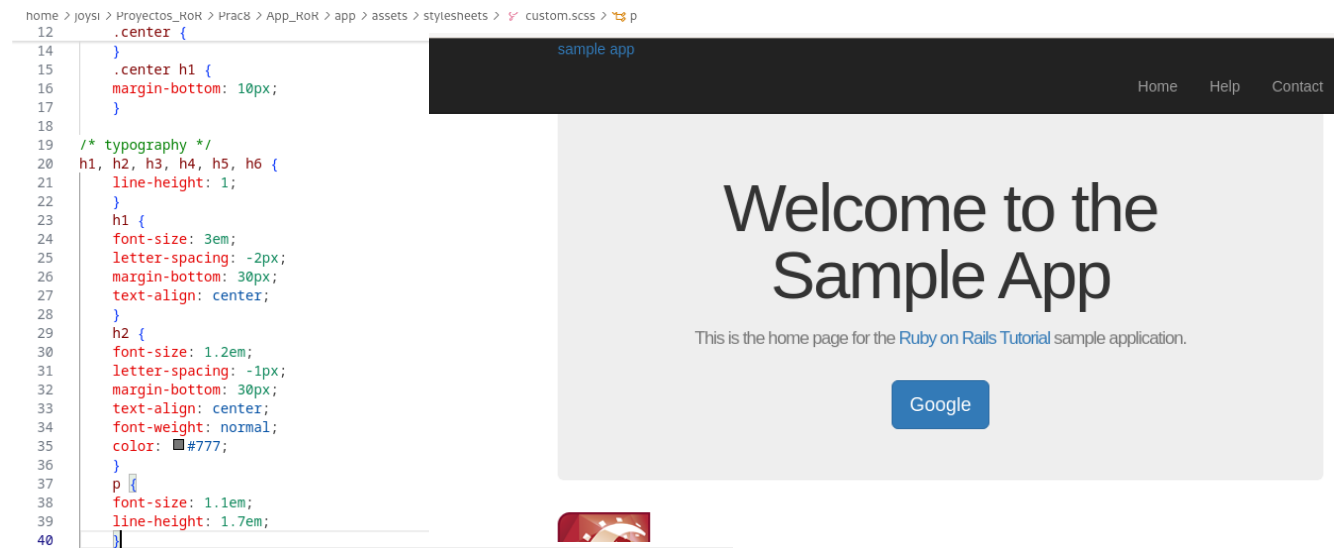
home > joysi > Proyectos_RoR > Prac8 > App_RoR > app > assets > stylesheets > custom.scss > p

12 .center {
14 }
15 .center h1 {
16 margin-bottom: 10px;
17 }
18
19 /* typography */
20 h1, h2, h3, h4, h5, h6 {
21 line-height: 1;
22 }
23 h1 {
24 font-size: 3em;
25 letter-spacing: -2px;
26 margin-bottom: 30px;
27 text-align: center;
28 }
29 h2 {
30 font-size: 1.2em;
31 letter-spacing: -1px;
32 margin-bottom: 30px;
33 text-align: center;
34 font-weight: normal;
35 color: #777;
36 }
37 p {
38 font-size: 1.1em;
39 line-height: 1.7em;
40 }

sample app

Home Help Contact

Welcome to the Sample App

This is the home page for the Ruby on Rails Tutorial sample application.

Google